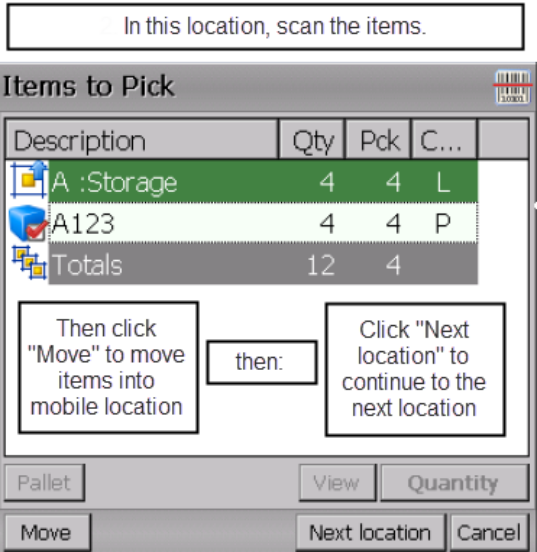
In this location, scan the items.

Items to Pick

| Description | Qty | Pck | C... |
|---|---|---|---|
| A :Storage | 4 | 4 | L |
| A123 | 4 | 4 | P |
| Totals | 12 | 4 | |

Then click "Move" to move items into mobile location

then:

Click "Next location" to continue to the next location

Pallet

View

Quantity

Move

Next location

Cancel